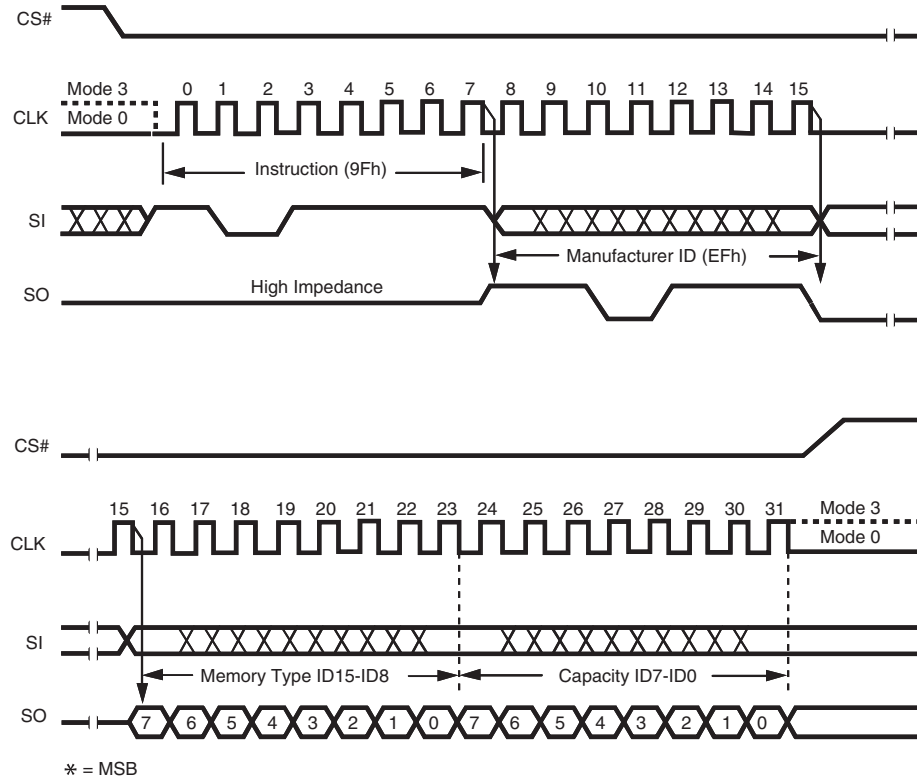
CS#

Mode 3
Mode 0
CLK
0 1 2 3 4 5 6 7 8 9 10 11 12 13 14 15

Instruction (9Fh)

SI

Manufacturer ID (EFh)

SO
High Impedance

CS#

15 16 17 18 19 20 21 22 23 24 25 26 27 28 29 30 31
Mode 3
Mode 0
CLK

SI

Memory Type ID15-ID8
Capacity ID7-ID0

SO
7 6 5 4 3 2 1 0 7 6 5 4 3 2 1 0

$*$ = MSB